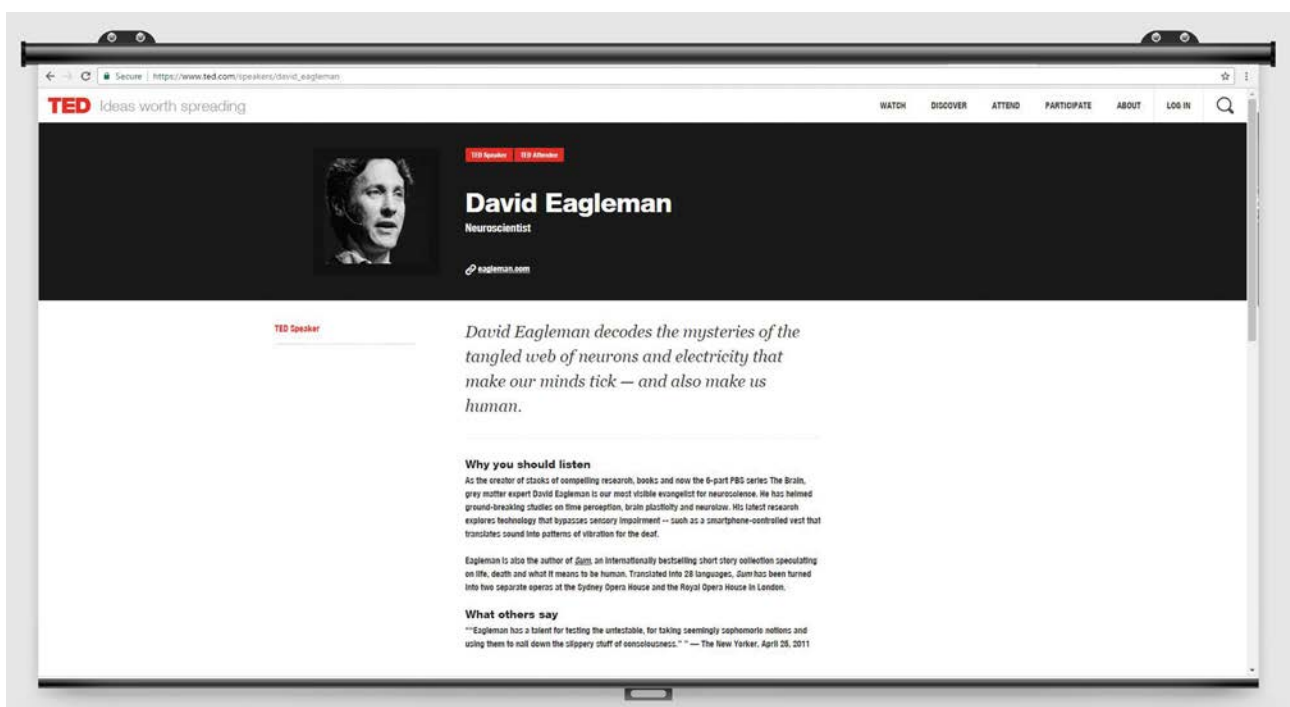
Secure | https://www.ted.com/speakers/david_eagleman

TED Ideas worth spreading

WATCH DISCOVER ATTEND PARTICIPATE ABOUT LOG IN

TED Speaker TED Attendee

David Eagleman

Neuroscientist

eagleman.com

TED Speaker

David Eagleman decodes the mysteries of the tangled web of neurons and electricity that make our minds tick — and also make us human.

Why you should listen

As the creator of stacks of compelling research, books and now the 6-part PBS series The Brain, grey matter expert David Eagleman is our most visible evangelist for neuroscience. He has helmed ground-breaking studies on time perception, brain plasticity and neurolaw. His latest research explores technology that bypasses sensory impairment -- such as a smartphone-controlled vest that translates sound into patterns of vibration for the deaf.

Eagleman is also the author of Sum, an internationally bestselling short story collection speculating on life, death and what it means to be human. Translated into 28 languages, Sum has been turned into two separate operas at the Sydney Opera House and the Royal Opera House in London.

What others say

""Eagleman has a talent for testing the untestable, for taking seemingly sophomoric notions and using them to nail down the slippery stuff of consciousness." " — The New Yorker, April 25, 2011